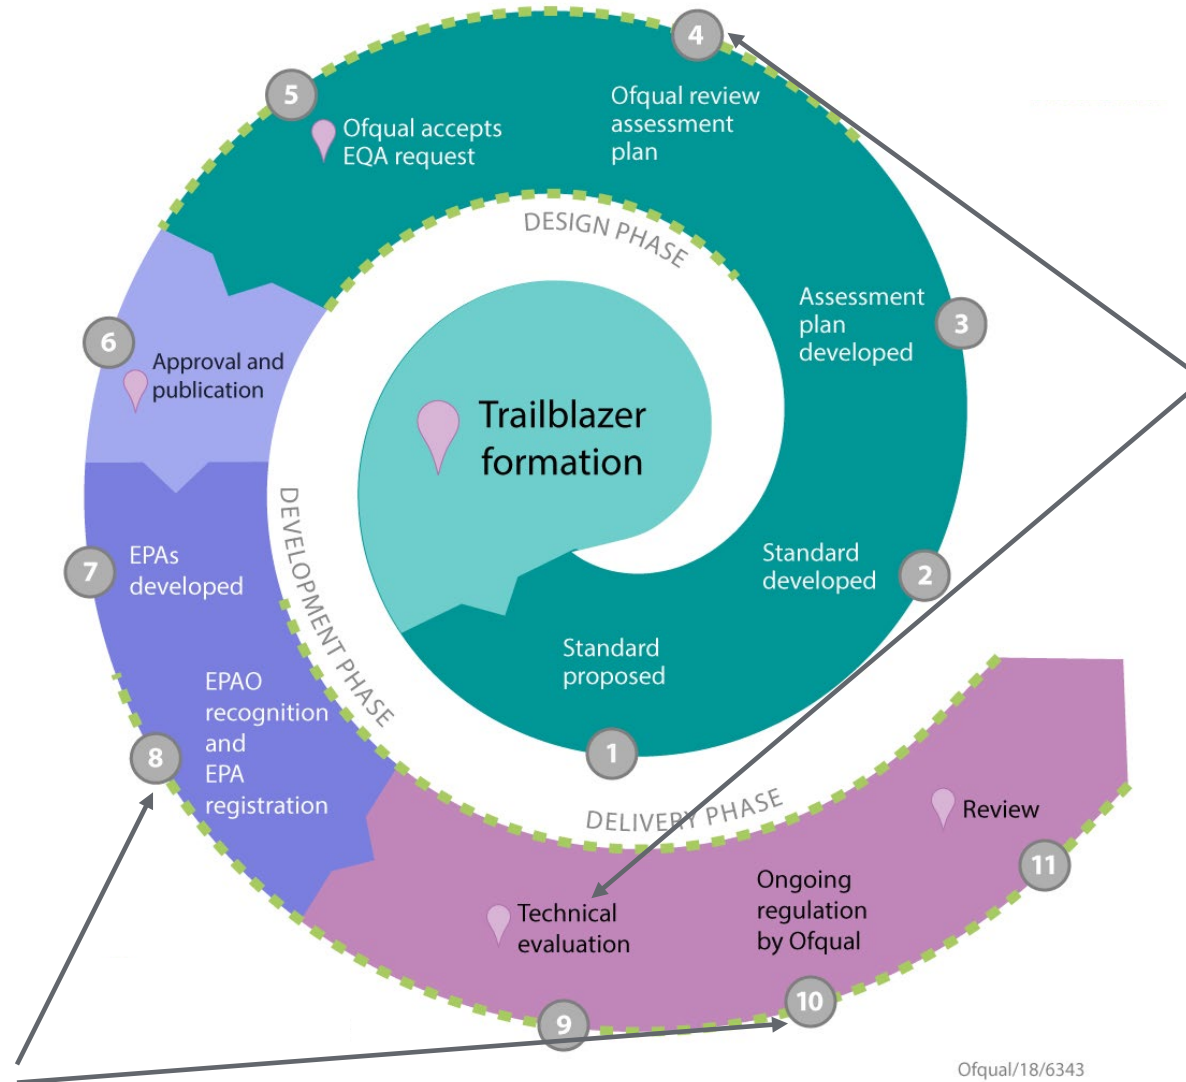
Trailblazer formation

DESIGN PHASE

1
Standard proposed

2
Standard developed

3
Assessment plan developed

4
Ofqual review assessment plan

5
Ofqual accepts EQA request

6
Approval and publication

DEVELOPMENT PHASE

7
EPAs developed

8
EPAO recognition and EPA registration

DELIVERY PHASE

9
Technical evaluation

10
Ongoing regulation by Ofqual

11
Review

Ofqual/18/6343